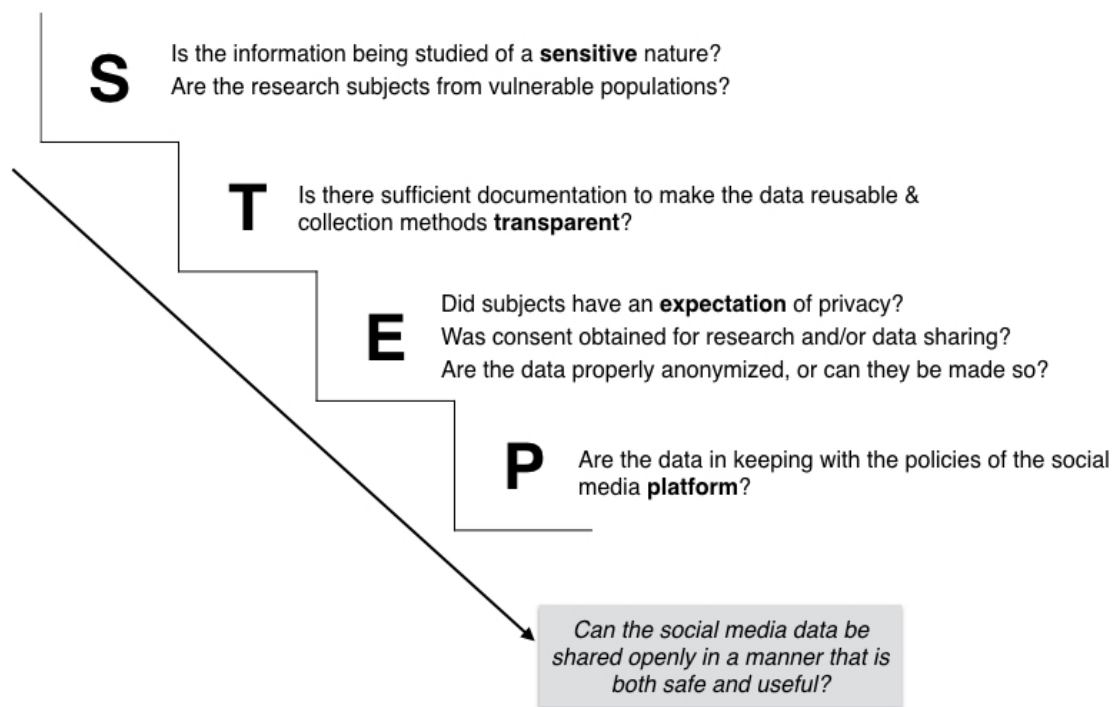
S

Is the information being studied of a sensitive nature?
Are the research subjects from vulnerable populations?

T

Is there sufficient documentation to make the data reusable & collection methods transparent?

E

Did subjects have an expectation of privacy?
Was consent obtained for research and/or data sharing?
Are the data properly anonymized, or can they be made so?

P

Are the data in keeping with the policies of the social media platform?

Can the social media data be shared openly in a manner that is both safe and useful?